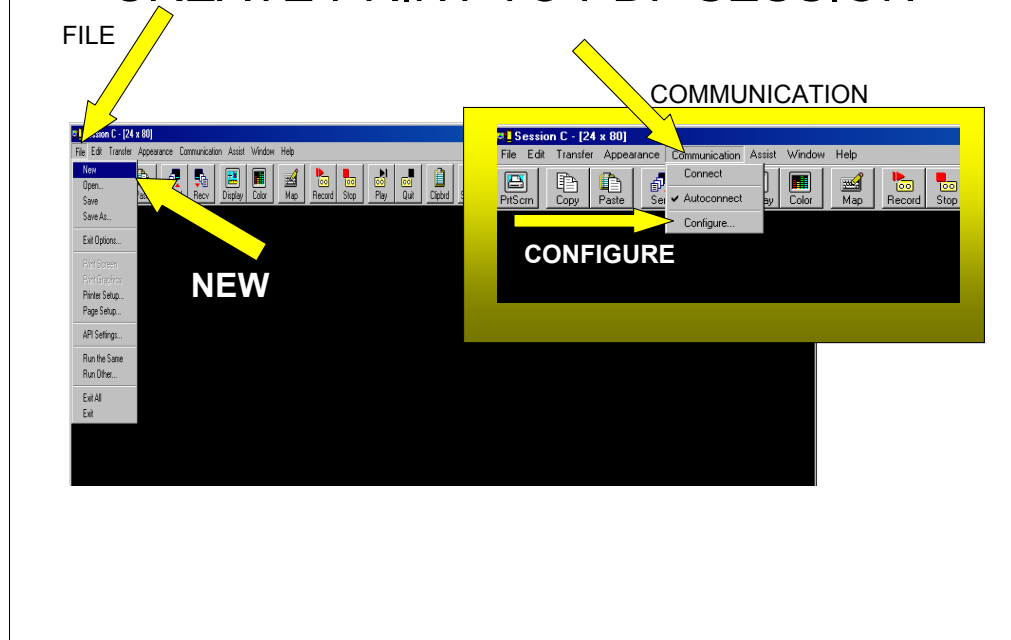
FILE

Session C - [24 x 80]

File Edit Transfer Appearance Communication Assist Window Help

New
Open...
Save
Save As...
Exit Options...
Print Screen
Print Graphics
Printer Setup...
Page Setup...
API Settings...
Run the Same
Run Other...
Exit All
Exit

Recv Display Color Map Record Stop Play Quit Clipbrd

NEW

COMMUNICATION

Session C - [24 x 80]

File Edit Transfer Appearance Communication Assist Window Help

PrtScrn Copy Paste Se ay Color Map Record Stop

Connect
✔ Autoconnect
Configure...

CONFIGURE